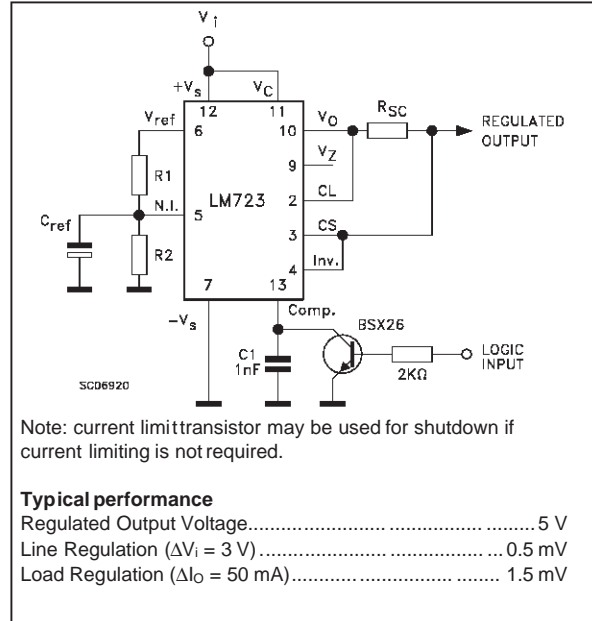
$V_I$

$+V_s$

$V_C$

12

11

$V_{ref}$

6

10

$V_O$

$R_{SC}$

REGULATED OUTPUT

9

$V_Z$

R1

LM723

2

CL

$C_{ref}$

N.I.

5

3

CS

R2

4

Inv.

7

13

$-V_s$

Comp.

BSX26

C1 1nF

2KΩ

LOGIC INPUT

SC06920

Note: current limittransistor may be used for shutdown if current limiting is not required.

**Typical performance**

Regulated Output Voltage........................................................5 V

Line Regulation ($\Delta V_i$ = 3 V)..........................................0.5 mV

Load Regulation ($\Delta I_O$ = 50 mA)..................................1.5 mV